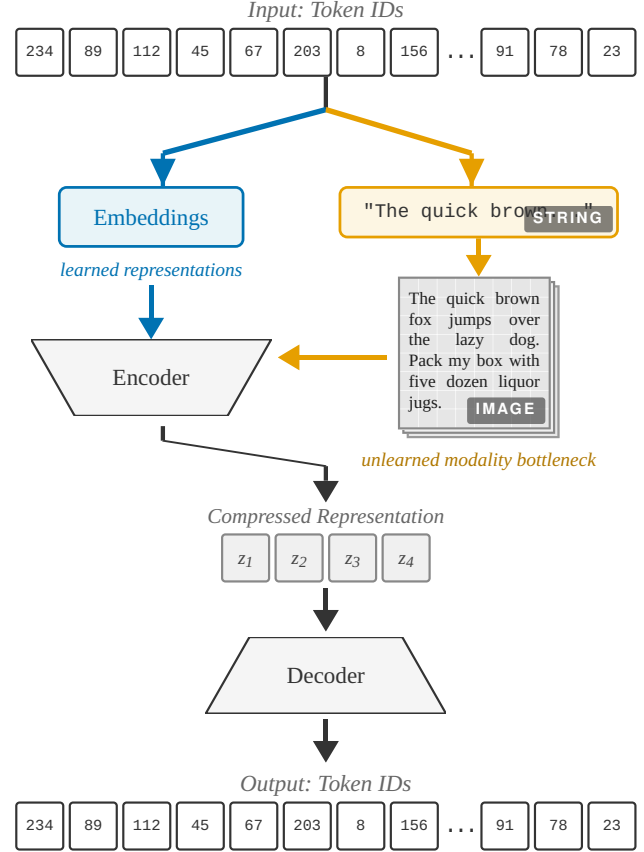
Input: Token IDs

| 234 | 89 | 112 | 45 | 67 | 203 | 8 | 156 | ... | 91 | 78 | 23 |
|---|---|---|---|---|---|---|---|---|---|---|---|

Embeddings

learned representations

"The quick brown..." STRING

The quick brown fox jumps over the lazy dog. Pack my box with five dozen liquor jugs. IMAGE

Encoder

unlearned modality bottleneck

Compressed Representation

$z_1$ $z_2$ $z_3$ $z_4$

Decoder

Output: Token IDs

| 234 | 89 | 112 | 45 | 67 | 203 | 8 | 156 | ... | 91 | 78 | 23 |
|---|---|---|---|---|---|---|---|---|---|---|---|